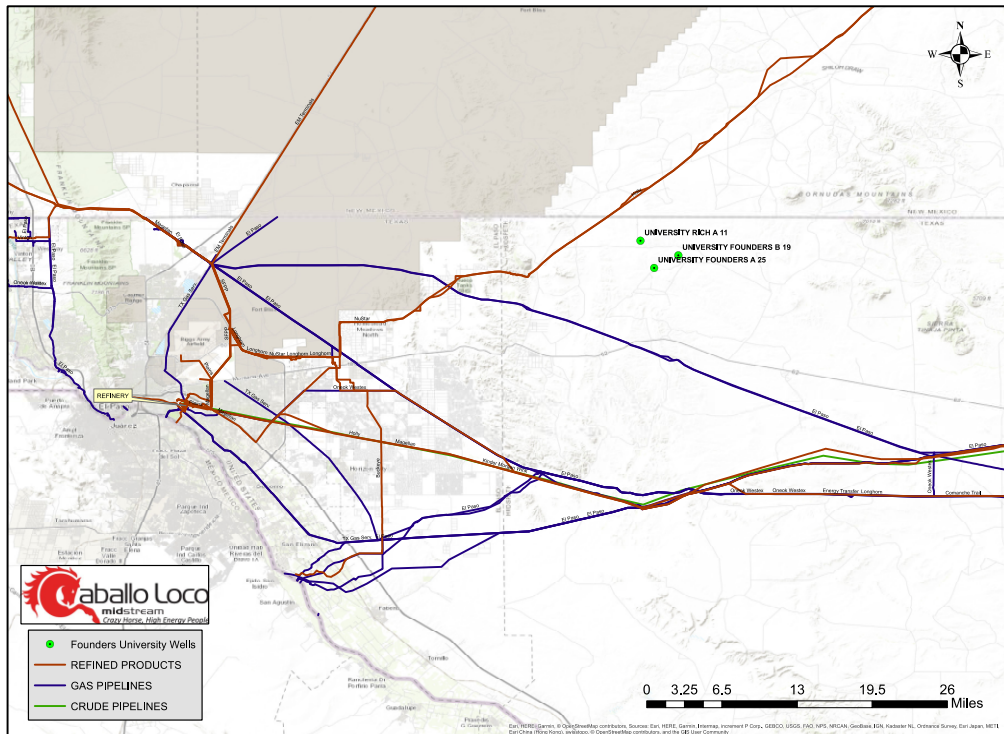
N
W
E
S

HORNUDAS MOUNTAINS
NEW MEXICO
TEXAS

UNIVERSITY RICH A 11
UNIVERSITY FOUNDERS B 19
UNIVERSITY FOUNDERS A 25

REFINERY

El Paso
NuStar
Oneok Westex
Longhorn
Magellan
Kinder Morgan
Energy Transfer Longhorn
Comanche Trail

aballo Loco
midstream
Crazy Horse, High Energy People

Founders University Wells
REFINED PRODUCTS
GAS PIPELINES
CRUDE PIPELINES

0 3.25 6.5 13 19.5 26 Miles

Esri, HERE, Garmin, © OpenStreetMap contributors, Sources: Esri, HERE, Garmin, Intermap, increment P Corp., GEBCO, USGS, FAO, NPS, NRCAN, GeoBase, IGN, Kadaster NL, Ordnance Survey, Esri Japan, METI, Esri China (Hong Kong), swisstopo, © OpenStreetMap contributors, and the GIS User Community